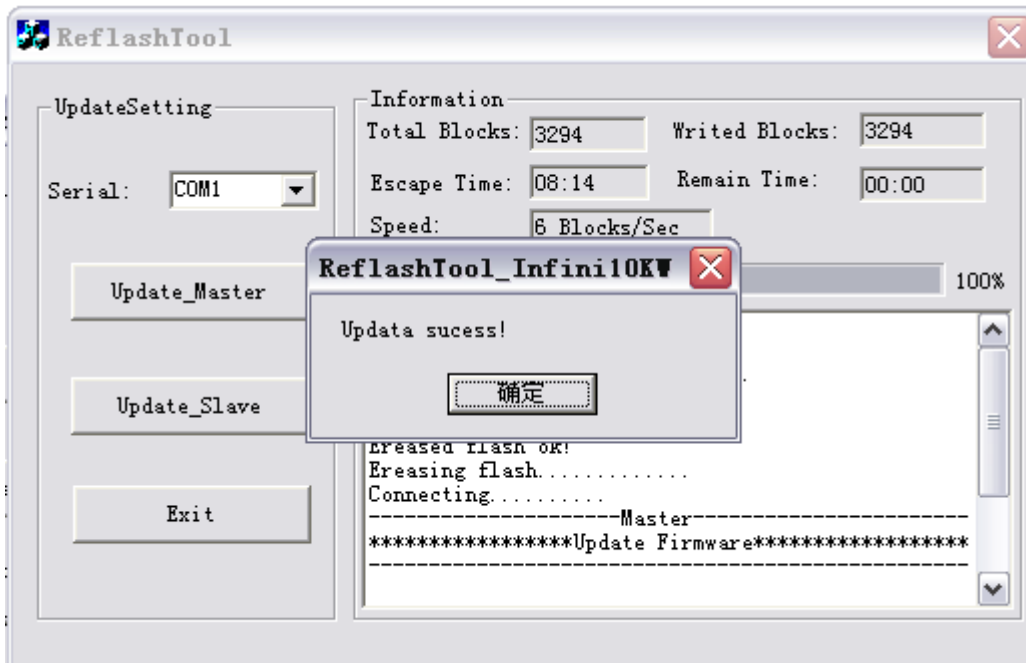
ReflashTool

UpdateSetting

Serial: COM1

Update_Master

Update_Slave

Exit

Information

Total Blocks: 3294

Writed Blocks: 3294

Escape Time: 08:14

Remain Time: 00:00

Speed: 6 Blocks/Sec

100%

ReflashTool_Infini10KW

Updata sucess!

确定

Ereased flash ok!
Ereasing flash.............
Connecting..........
---------------------Master-----------------------
*****************Update Firmware******************
--------------------------------------------------